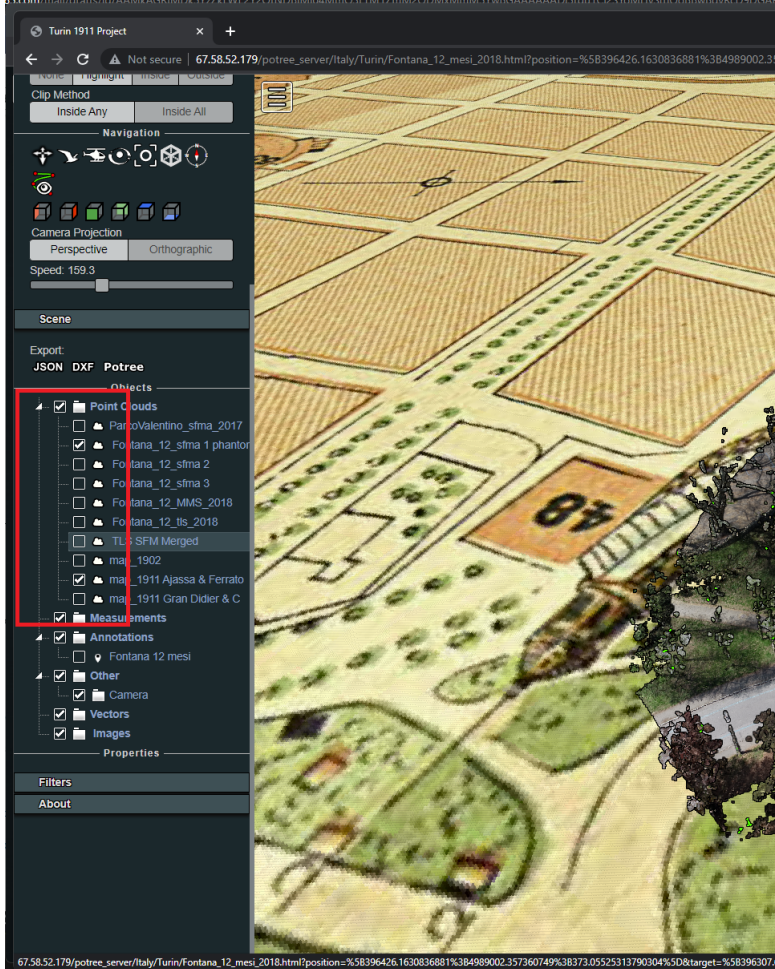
Turin 1911 Project

Not secure 67.58.52.179/potree_server/Italy/Turin/Fontana_12_mesi_2018.html?position=%5B396426.1630836881%3B4989002.35

None Highlight Inside Outside

Clip Method

Inside Any Inside All

Navigation

Camera Projection

Perspective Orthographic

Speed: 159.3

Scene

Export:

JSON DXF Potree

Objects

Point Clouds

ParcoValentino_sfma_2017

Fontana_12_sfma 1 phantom

Fontana_12_sfma 2

Fontana_12_sfma 3

Fontana_12_MMS_2018

Fontana_12_tls_2018

TLS SFM Merged

map_1902

map_1911 Ajassa & Ferrato

map_1911 Gran Didier & C

Measurements

Annotations

Fontana 12 mesi

Other

Camera

Vectors

Images

Properties

Filters

About

48

67.58.52.179/potree_server/Italy/Turin/Fontana_12_mesi_2018.html?position=%5B396426.1630836881%3B4989002.357360749%3B373.05525313790304%5D&target=%5B396307.